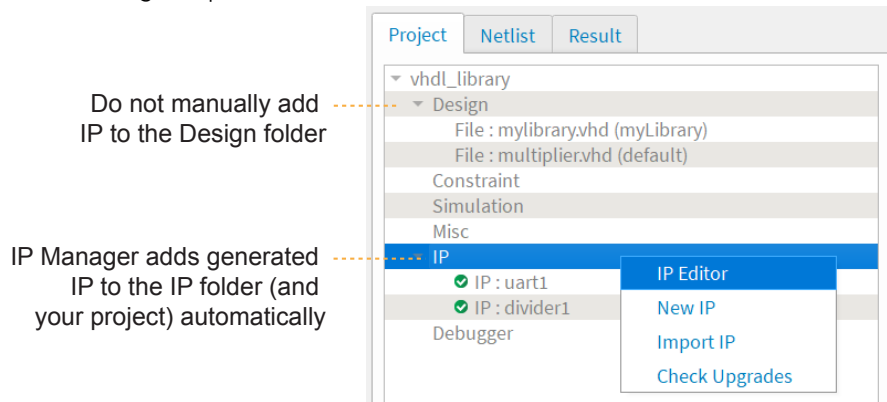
Do not manually add IP to the Design folder

IP Manager adds generated IP to the IP folder (and your project) automatically

Project | Netlist | Result

vhdl_library
Design
File : mylibrary.vhd (myLibrary)
File : multiplier.vhd (default)
Constraint
Simulation
Misc
IP
IP : uart1
IP : divider1
Debugger

IP Editor
New IP
Import IP
Check Upgrades